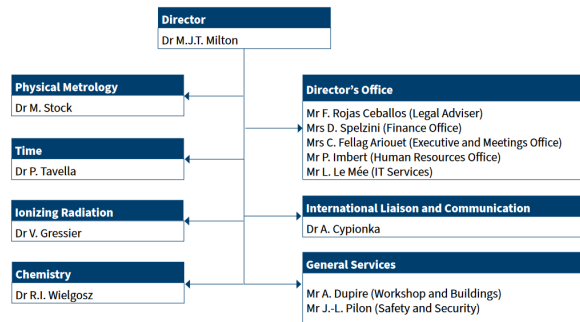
Director
Dr M.J.T. Milton

Physical Metrology
Dr M. Stock

Time
Dr P. Tavella

Ionizing Radiation
Dr V. Gressier

Chemistry
Dr R.I. Wielgosz

Director's Office
Mr F. Rojas Ceballos (Legal Adviser)
Mrs D. Spelzini (Finance Office)
Mrs C. Fellag Ariouet (Executive and Meetings Office)
Mr P. Imbert (Human Resources Office)
Mr L. Le Mée (IT Services)

International Liaison and Communication
Dr A. Cypionka

General Services
Mr A. Dupire (Workshop and Buildings)
Mr J.-L. Pilon (Safety and Security)